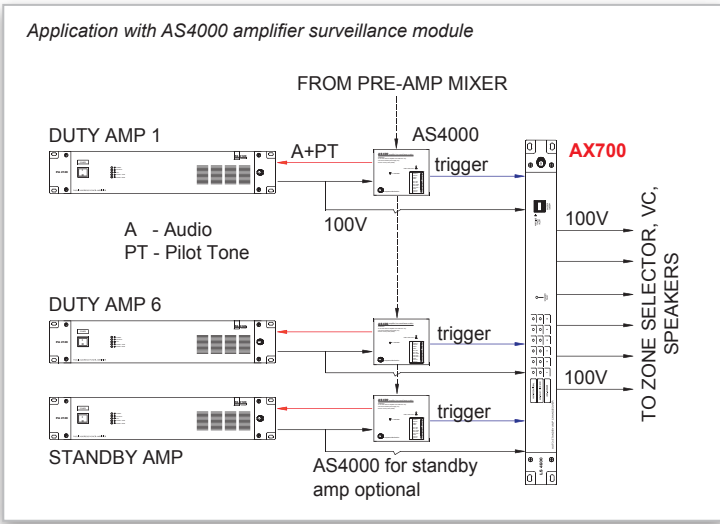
Application with AS4000 amplifier surveillance module

FROM PRE-AMP MIXER

DUTY AMP 1

A+PT

AS4000

trigger

AX700

100V

100V

A - Audio
PT - Pilot Tone

DUTY AMP 6

trigger

TO ZONE SELECTOR, VC, SPEAKERS

100V

trigger

STANDBY AMP

AS4000 for standby amp optional